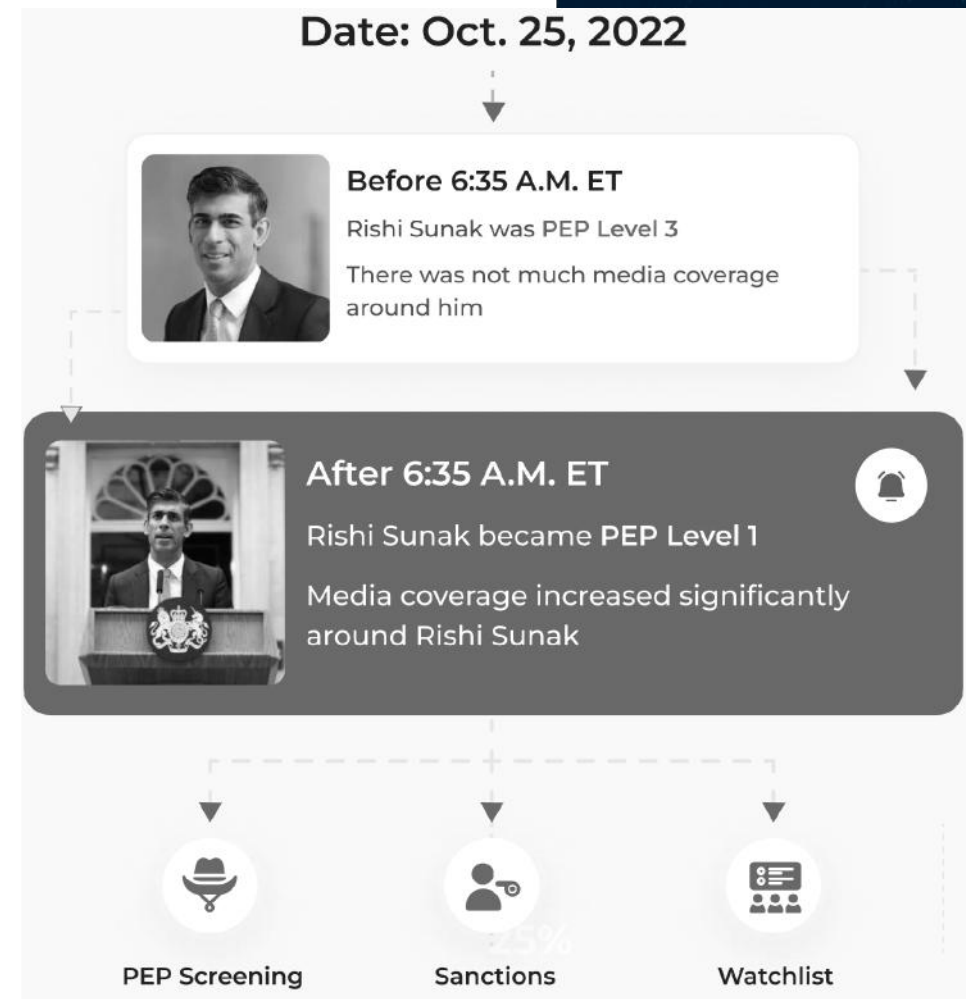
Date: Oct. 25, 2022

Before 6:35 A.M. ET

Rishi Sunak was PEP Level 3

There was not much media coverage around him

After 6:35 A.M. ET

Rishi Sunak became PEP Level 1

Media coverage increased significantly around Rishi Sunak

PEP Screening

Sanctions

Watchlist